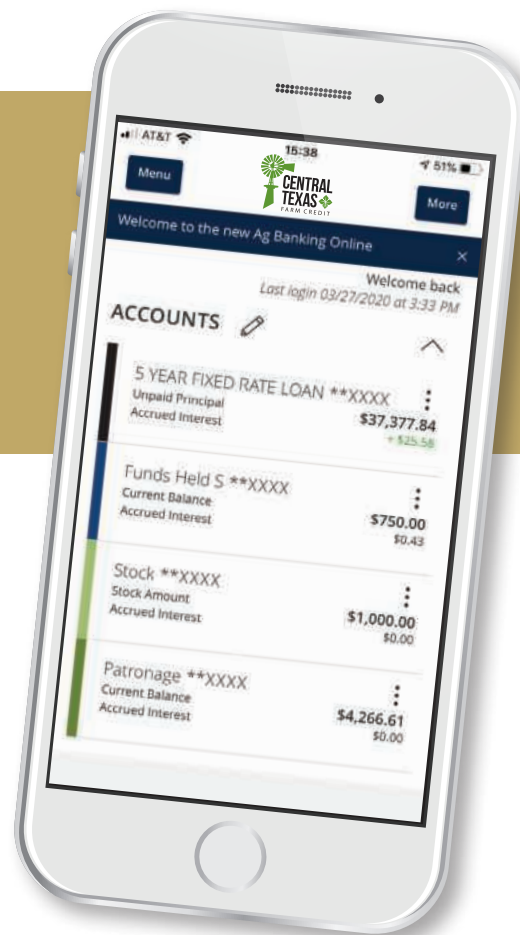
AT&T 15:38 51%

Menu

CENTRAL TEXAS FARM CREDIT

More

Welcome to the new Ag Banking Online ×

Welcome back
Last login 03/27/2020 at 3:33 PM

ACCOUNTS

5 YEAR FIXED RATE LOAN **XXXX
Unpaid Principal
Accrued Interest
$37,377.84
+ $25.58

Funds Held S **XXXX
Current Balance
Accrued Interest
$750.00
$0.43

Stock **XXXX
Stock Amount
Accrued Interest
$1,000.00
$0.00

Patronage **XXXX
Current Balance
Accrued Interest
$4,266.61
$0.00